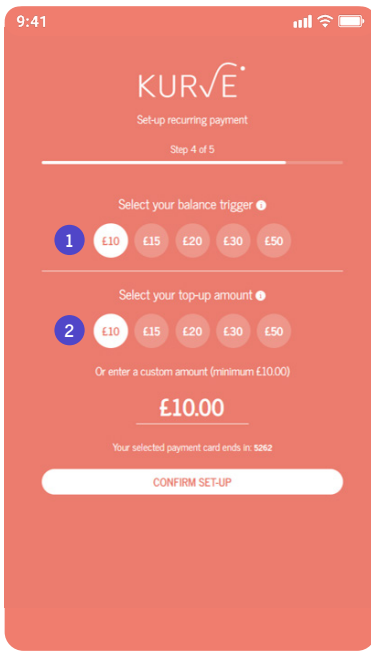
9:41

KURVE

Set-up recurring payment

Step 4 of 5

Select your balance trigger

1 £10 £15 £20 £30 £50

Select your top-up amount

2 £10 £15 £20 £30 £50

Or enter a custom amount (minimum £10.00)

£10.00

Your selected payment card ends in: 5262

CONFIRM SET-UP